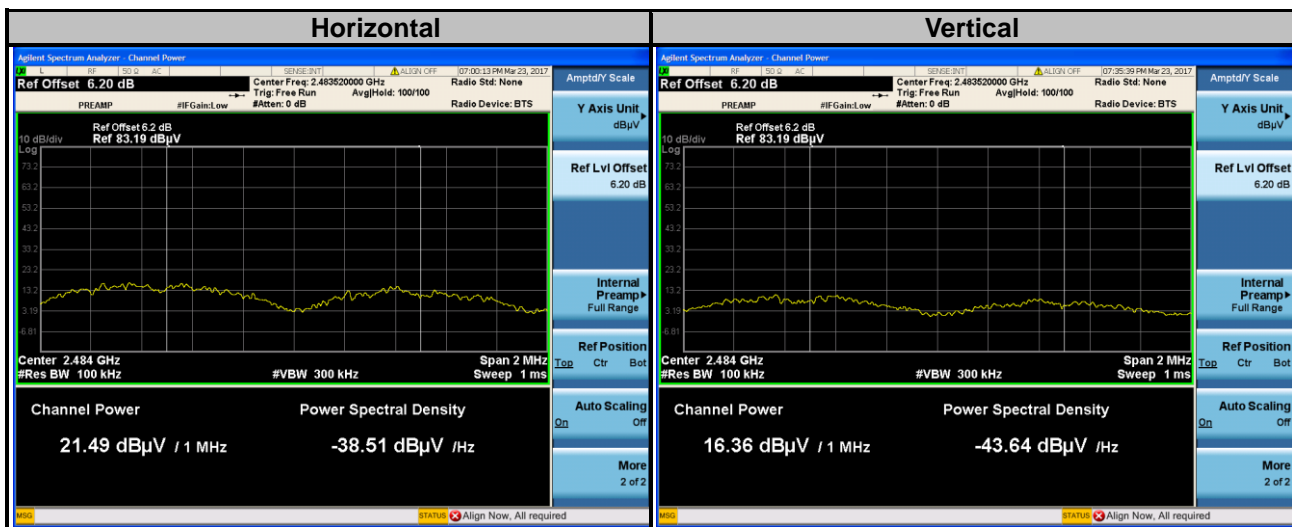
| Horizontal | Vertical |
|---|---|

Agilent Spectrum Analyzer - Channel Power
RL RF 50 Ω AC SENSE:INT ALIGN OFF 07:00:13 PM Mar 23, 2017
Ref Offset 6.20 dB
Center Freq: 2.483520000 GHz
Trig: Free Run Avg|Hold: 100/100
#Atten: 0 dB
Radio Std: None
Radio Device: BTS
PREAMP #IFGain:Low
10 dB/div Ref Offset 6.2 dB
Log Ref 83.19 dBµV
73.2
63.2
53.2
43.2
33.2
23.2
13.2
3.19
-6.81
Center 2.484 GHz
#Res BW 100 kHz
#VBW 300 kHz
Span 2 MHz
Sweep 1 ms
Channel Power
21.49 dBµV / 1 MHz
Power Spectral Density
-38.51 dBµV /Hz
Amptd/Y Scale
Y Axis Unit dBµV
Ref Lvl Offset 6.20 dB
Internal Preamp Full Range
Ref Position Top Ctr Bot
Auto Scaling On Off
More 2 of 2
MSG
STATUS Align Now, All required

Agilent Spectrum Analyzer - Channel Power
RL RF 50 Ω AC SENSE:INT ALIGN OFF 07:35:39 PM Mar 23, 2017
Ref Offset 6.20 dB
Center Freq: 2.483520000 GHz
Trig: Free Run Avg|Hold: 100/100
#Atten: 0 dB
Radio Std: None
Radio Device: BTS
PREAMP #IFGain:Low
10 dB/div Ref Offset 6.2 dB
Log Ref 83.19 dBµV
73.2
63.2
53.2
43.2
33.2
23.2
13.2
3.19
-6.81
Center 2.484 GHz
#Res BW 100 kHz
#VBW 300 kHz
Span 2 MHz
Sweep 1 ms
Channel Power
16.36 dBµV / 1 MHz
Power Spectral Density
-43.64 dBµV /Hz
Amptd/Y Scale
Y Axis Unit dBµV
Ref Lvl Offset 6.20 dB
Internal Preamp Full Range
Ref Position Top Ctr Bot
Auto Scaling On Off
More 2 of 2
MSG
STATUS Align Now, All required